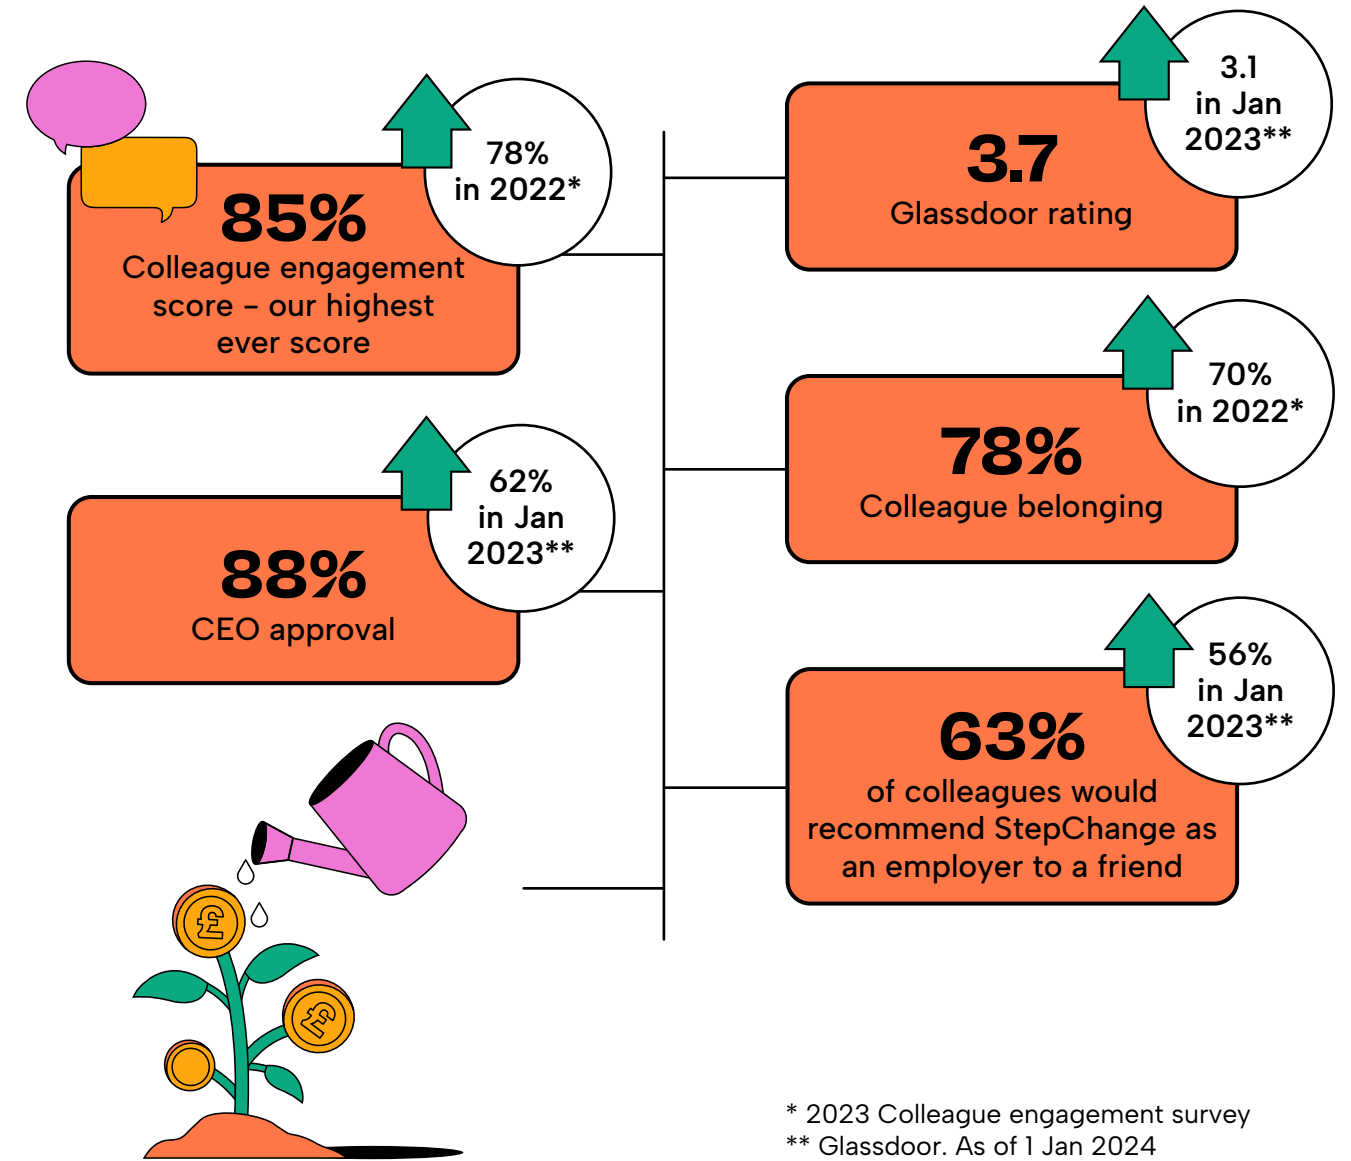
85%
Colleague engagement score – our highest ever score

78% in 2022*

88%
CEO approval

62% in Jan 2023**

3.7
Glassdoor rating

3.1 in Jan 2023**

78%
Colleague belonging

70% in 2022*

63%
of colleagues would recommend StepChange as an employer to a friend

56% in Jan 2023**

£

£

* 2023 Colleague engagement survey
** Glassdoor. As of 1 Jan 2024